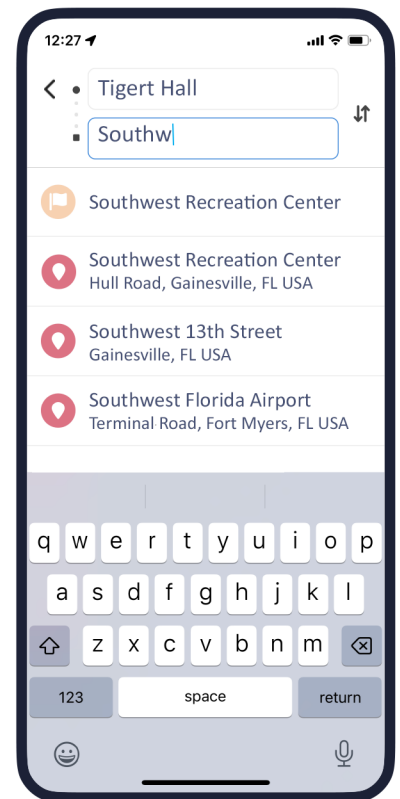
12:27

Tigert Hall

Southw

Southwest Recreation Center

Southwest Recreation Center
Hull Road, Gainesville, FL USA

Southwest 13th Street
Gainesville, FL USA

Southwest Florida Airport
Terminal Road, Fort Myers, FL USA

q w e r t y u i o p
a s d f g h j k l
z x c v b n m
123 space return